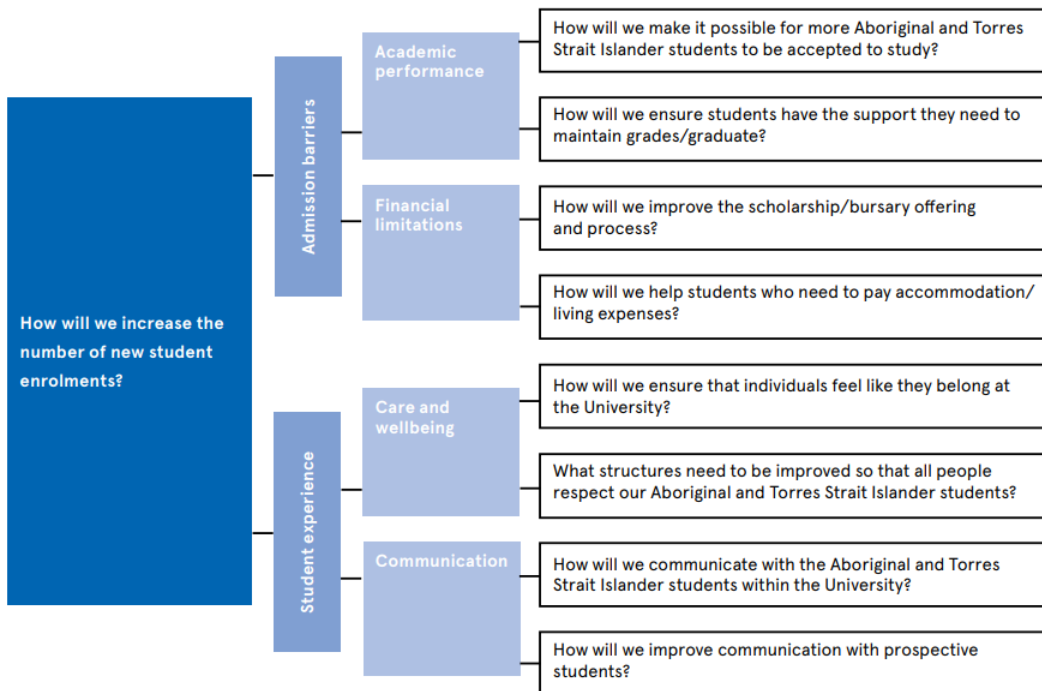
How will we increase the number of new student enrolments?

Admission barriers

Academic performance

How will we make it possible for more Aboriginal and Torres Strait Islander students to be accepted to study?

How will we ensure students have the support they need to maintain grades/graduate?

Financial limitations

How will we improve the scholarship/bursary offering and process?

How will we help students who need to pay accommodation/ living expenses?

Student experience

Care and wellbeing

How will we ensure that individuals feel like they belong at the University?

What structures need to be improved so that all people respect our Aboriginal and Torres Strait Islander students?

Communication

How will we communicate with the Aboriginal and Torres Strait Islander students within the University?

How will we improve communication with prospective students?